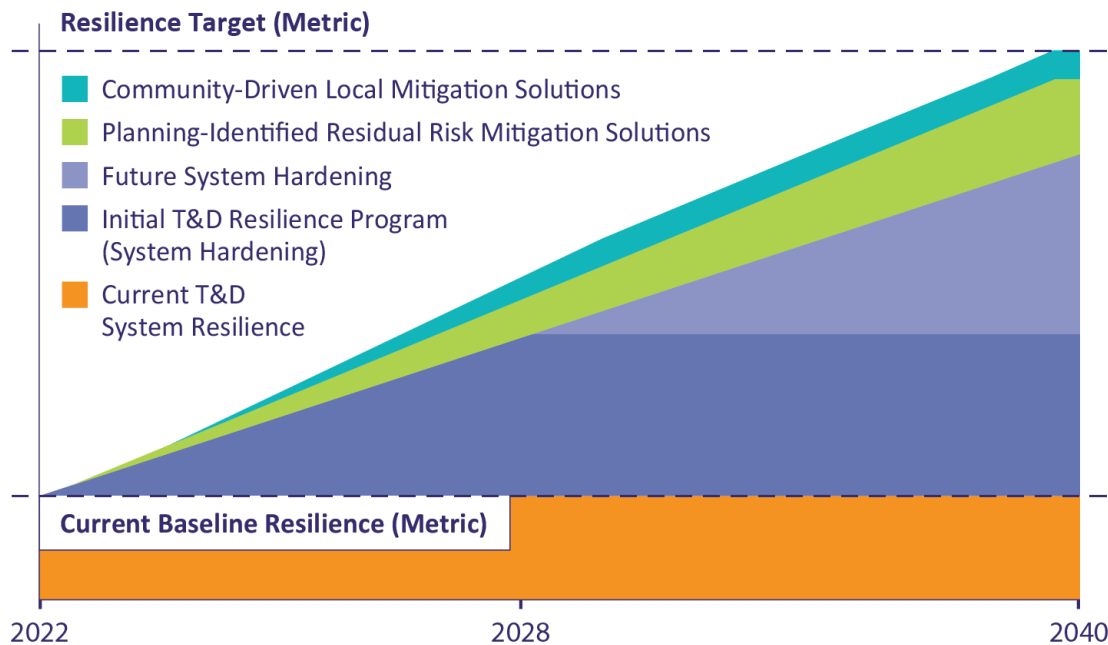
Resilience Target (Metric)

Community-Driven Local Mitigation Solutions

Planning-Identified Residual Risk Mitigation Solutions

Future System Hardening

Initial T&D Resilience Program (System Hardening)

Current T&D System Resilience

Current Baseline Resilience (Metric)

2022

2028

2040